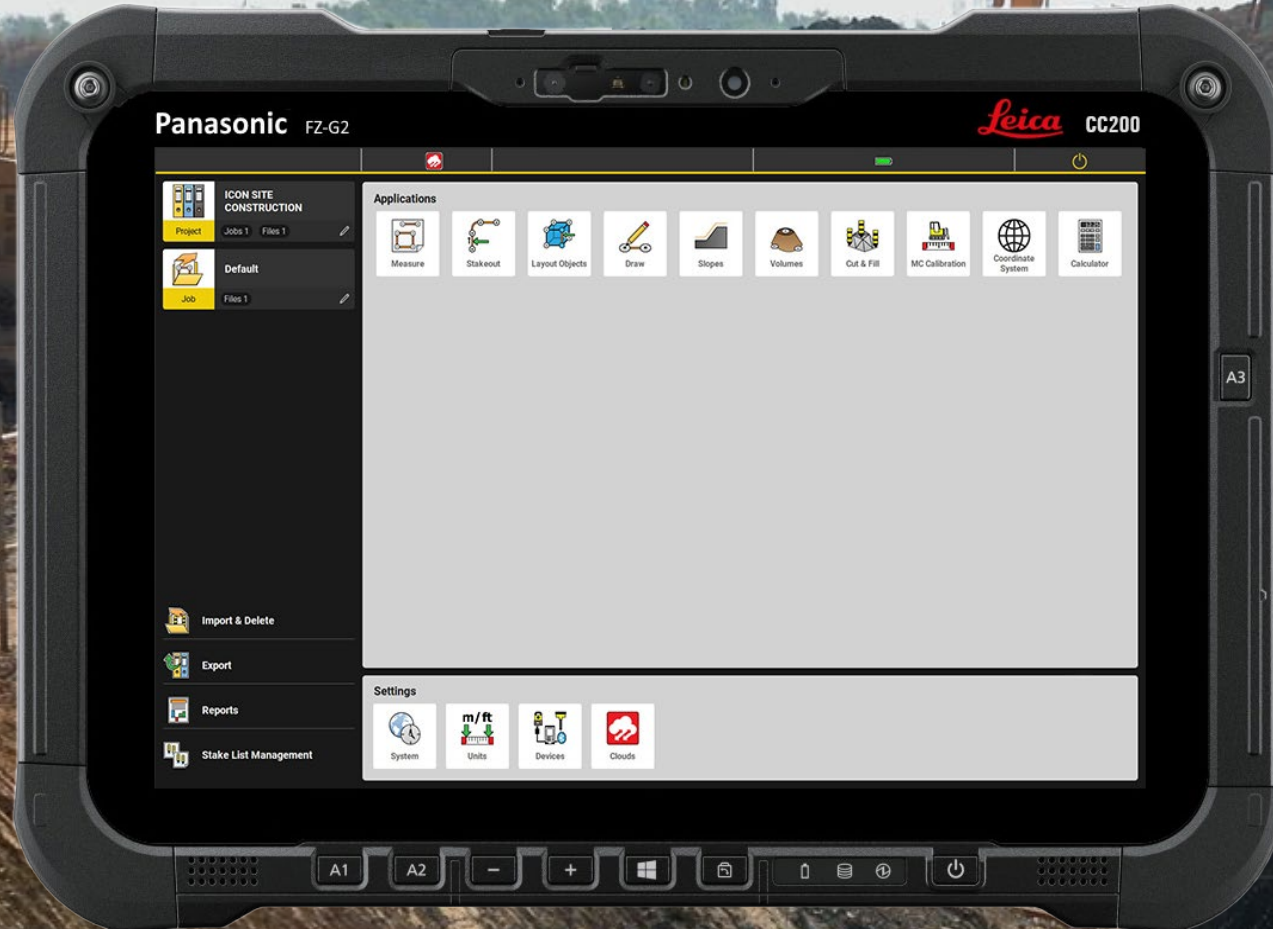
Panasonic FZ-G2

Leica CC200

ICON SITE CONSTRUCTION
Project Jobs 1 Files 1

Default
Job Files 1

Applications
Measure
Stakeout
Layout Objects
Draw
Slopes
Volumes
Cut & Fill
MC Calibration
Coordinate System
Calculator

Import & Delete
Export
Reports
Stake List Management

Settings
System
m/ft
Units
Devices
Clouds

A3

A1 A2 − +